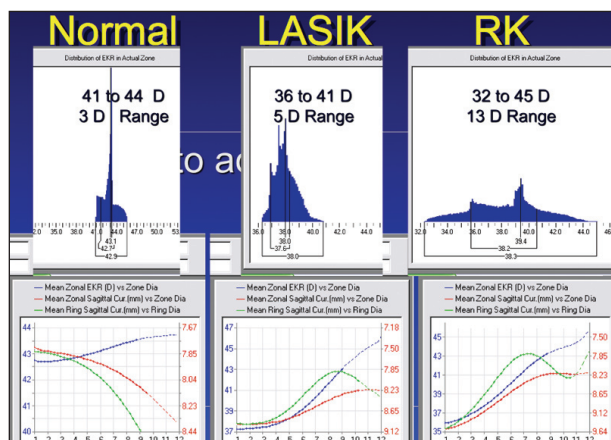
Normal

LASIK

RK

Distribution of EKR in Actual Zone

41 to 44 D
3 D Range

to ad

30.0 35.0 38.0 41.0 44.0 47.0 50.0 53

43.1
42.79
42.9

Distribution of EKR in Actual

36 to 41 D
5 D Range

36.0 38.0 40.0 42.0 44.0

38.0
37.6
38.0

Distribution of EKR in Actual

32 to 45 D
13 D Range

32.0 34.0 36.0 38.0 40.0 42.0 44.0 46

39.4
38.2
38.3

Mean Zonal EKR (D) vs Zone Dia
Mean Zonal Sagittal Cur.(mm) vs Zone Dia
Mean Ring Sagittal Cur.(mm) vs Ring Dia

44
43
42
41
40

7.67
7.85
8.04
8.23
8.44

1 2 3 4 5 6 7 8 9 10 11 12

Mean Zonal EKR (D) vs Zone Dia
Mean Zonal Sagittal Cur.(mm) vs Zone Dia
Mean Ring Sagittal Cur.(mm) vs Ring Dia

47
45
43
41
39
37

7.18
7.50
7.85
8.23
8.65
9.12

1 2 3 4 5 6 7 8 9 10 11 12

Mean Zonal EKR (D) vs Zone Dia
Mean Zonal Sagittal Cur.(mm) vs Zone Dia
Mean Ring Sagittal Cur.(mm) vs Ring Dia

45
43
41
39
37
35

7.50
7.85
8.23
8.65
9.12
9.64

1 2 3 4 5 6 7 8 9 10 11 12